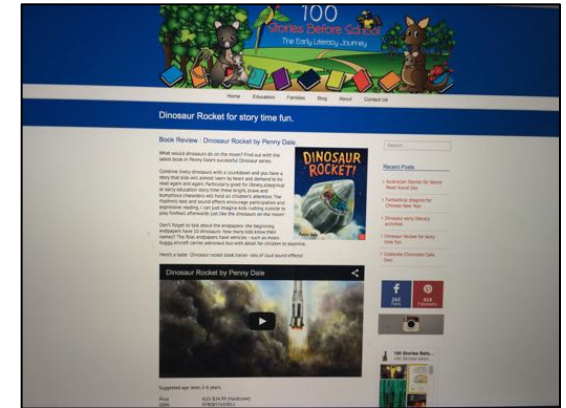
100
Stories Before School
The Early Literacy Journey

Home Educators Families Blog About Contact Us

Dinosaur Rocket for story time fun.

Book Review : Dinosaur Rocket by Penny Dale

What would dinosaurs do on the moon? Find out with the latest book in Penny Dale's successful Dinosaur series.

Combine lively dinosaurs with a countdown and you have a story that kids will almost learn by heart and demand to be read again and again. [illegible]

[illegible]

Here's a taster Dinosaur rocket book trailer- lots of loud sound effects!

DINOSAUR ROCKET!

Penny Dale

Dinosaur Rocket by Penny Dale

Suggested age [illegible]

Search

Recent Posts

Australian Stories for World Read Aloud Day

Fantastical dragons for Chinese New Year

Dinosaur early literacy activities

Dinosaur Rocket for story time fun.

Celebrate Chocolate Cake Day

f
260
Fans

414
Followers

100 Stories Befo...
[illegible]